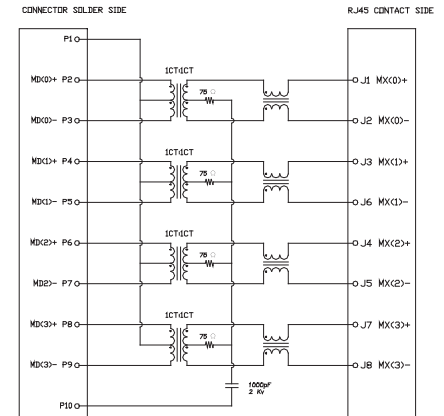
CONNECTOR SOLDER SIDE

RJ45 CONTACT SIDE

P1

MD(0)+ P2

MD(0)- P3

MD(1)+ P4

MD(1)- P5

MD(2)+ P6

MD2)- P7

MD(3)+ P8

MD(3)- P9

P10

1CT:1CT

75 Ω

1CT:1CT

75 Ω

1CT:1CT

75 Ω

1CT:1CT

75 Ω

1000pF
2 KV

J1 MX(0)+

J2 MX(0)-

J3 MX(1)+

J6 MX(1)-

J4 MX(2)+

J5 MX(2)-

J7 MX(3)+

J8 MX(3)-